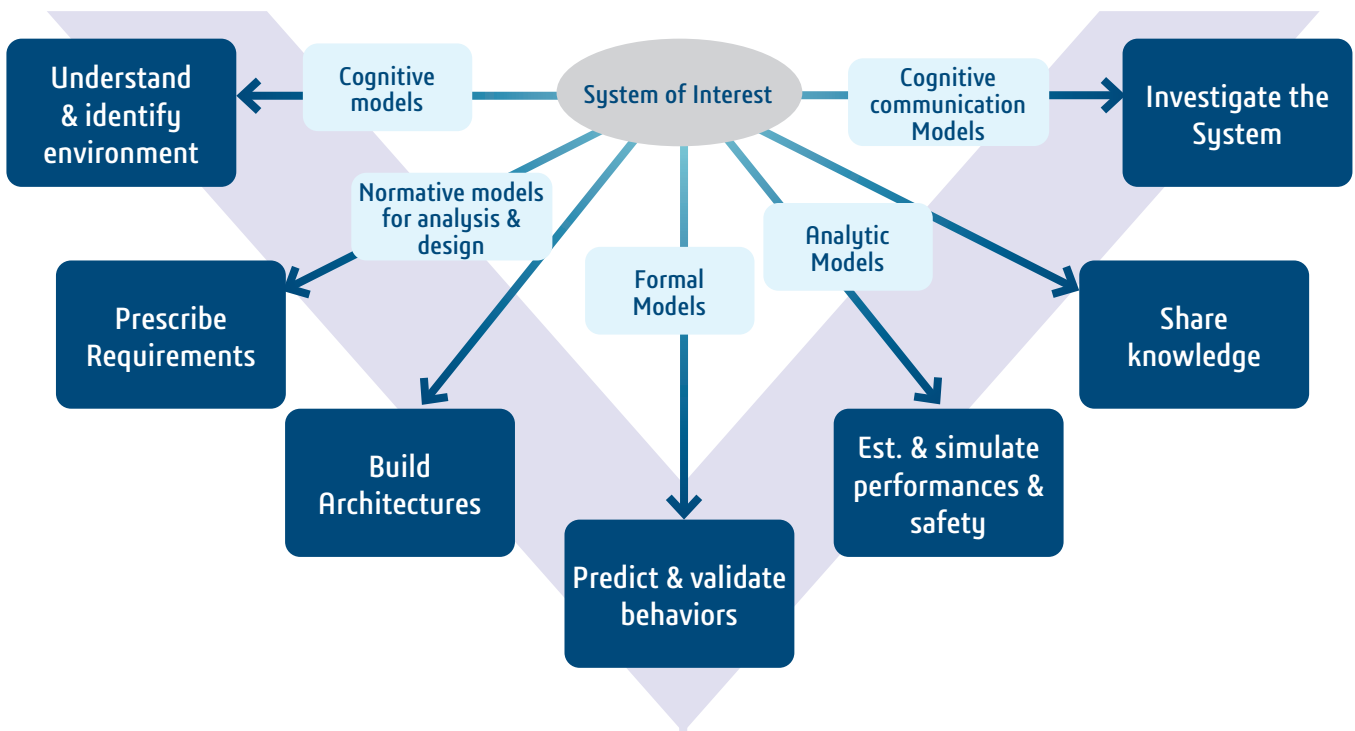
System of Interest

Cognitive models

Understand & identify environment

Cognitive communication Models

Investigate the System

Normative models for analysis & design

Prescribe Requirements

Build Architectures

Formal Models

Predict & validate behaviors

Analytic Models

Est. & simulate performances & safety

Share knowledge